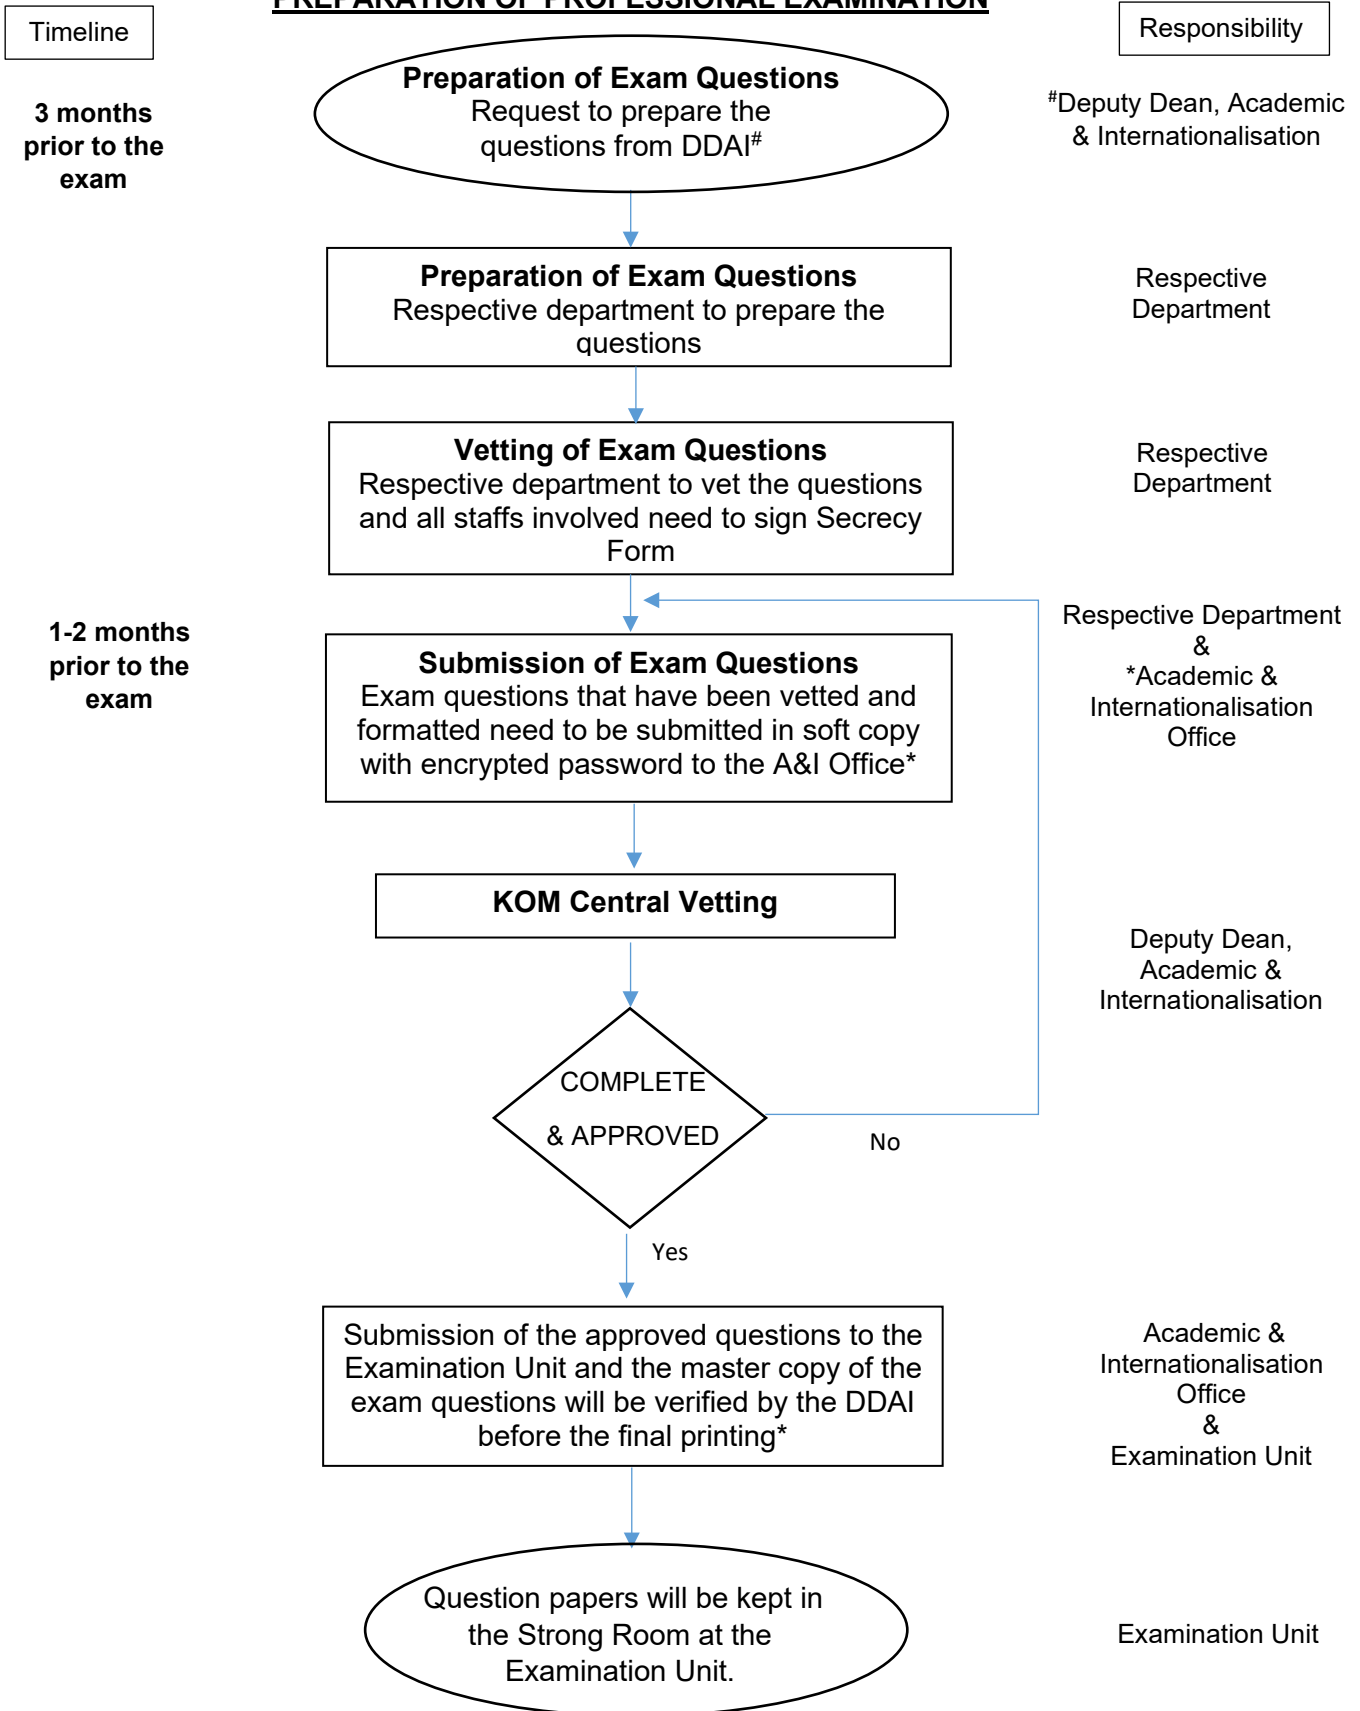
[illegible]

Timeline

Responsibility

3 months prior to the exam

Preparation of Exam Questions
Request to prepare the questions from DDAI#

#Deputy Dean, Academic & Internationalisation

Preparation of Exam Questions
Respective department to prepare the questions

Respective Department

Vetting of Exam Questions
Respective department to vet the questions and all staffs involved need to sign Secrecy Form

Respective Department

1-2 months prior to the exam

Submission of Exam Questions
Exam questions that have been vetted and formatted need to be submitted in soft copy with encrypted password to the A&I Office*

Respective Department & *Academic & Internationalisation Office

KOM Central Vetting

Deputy Dean, Academic & Internationalisation

COMPLETE & APPROVED

No

Yes

Submission of the approved questions to the Examination Unit and the master copy of the exam questions will be verified by the DDAI before the final printing*

Academic & Internationalisation Office & Examination Unit

Question papers will be kept in the Strong Room at the Examination Unit.

Examination Unit